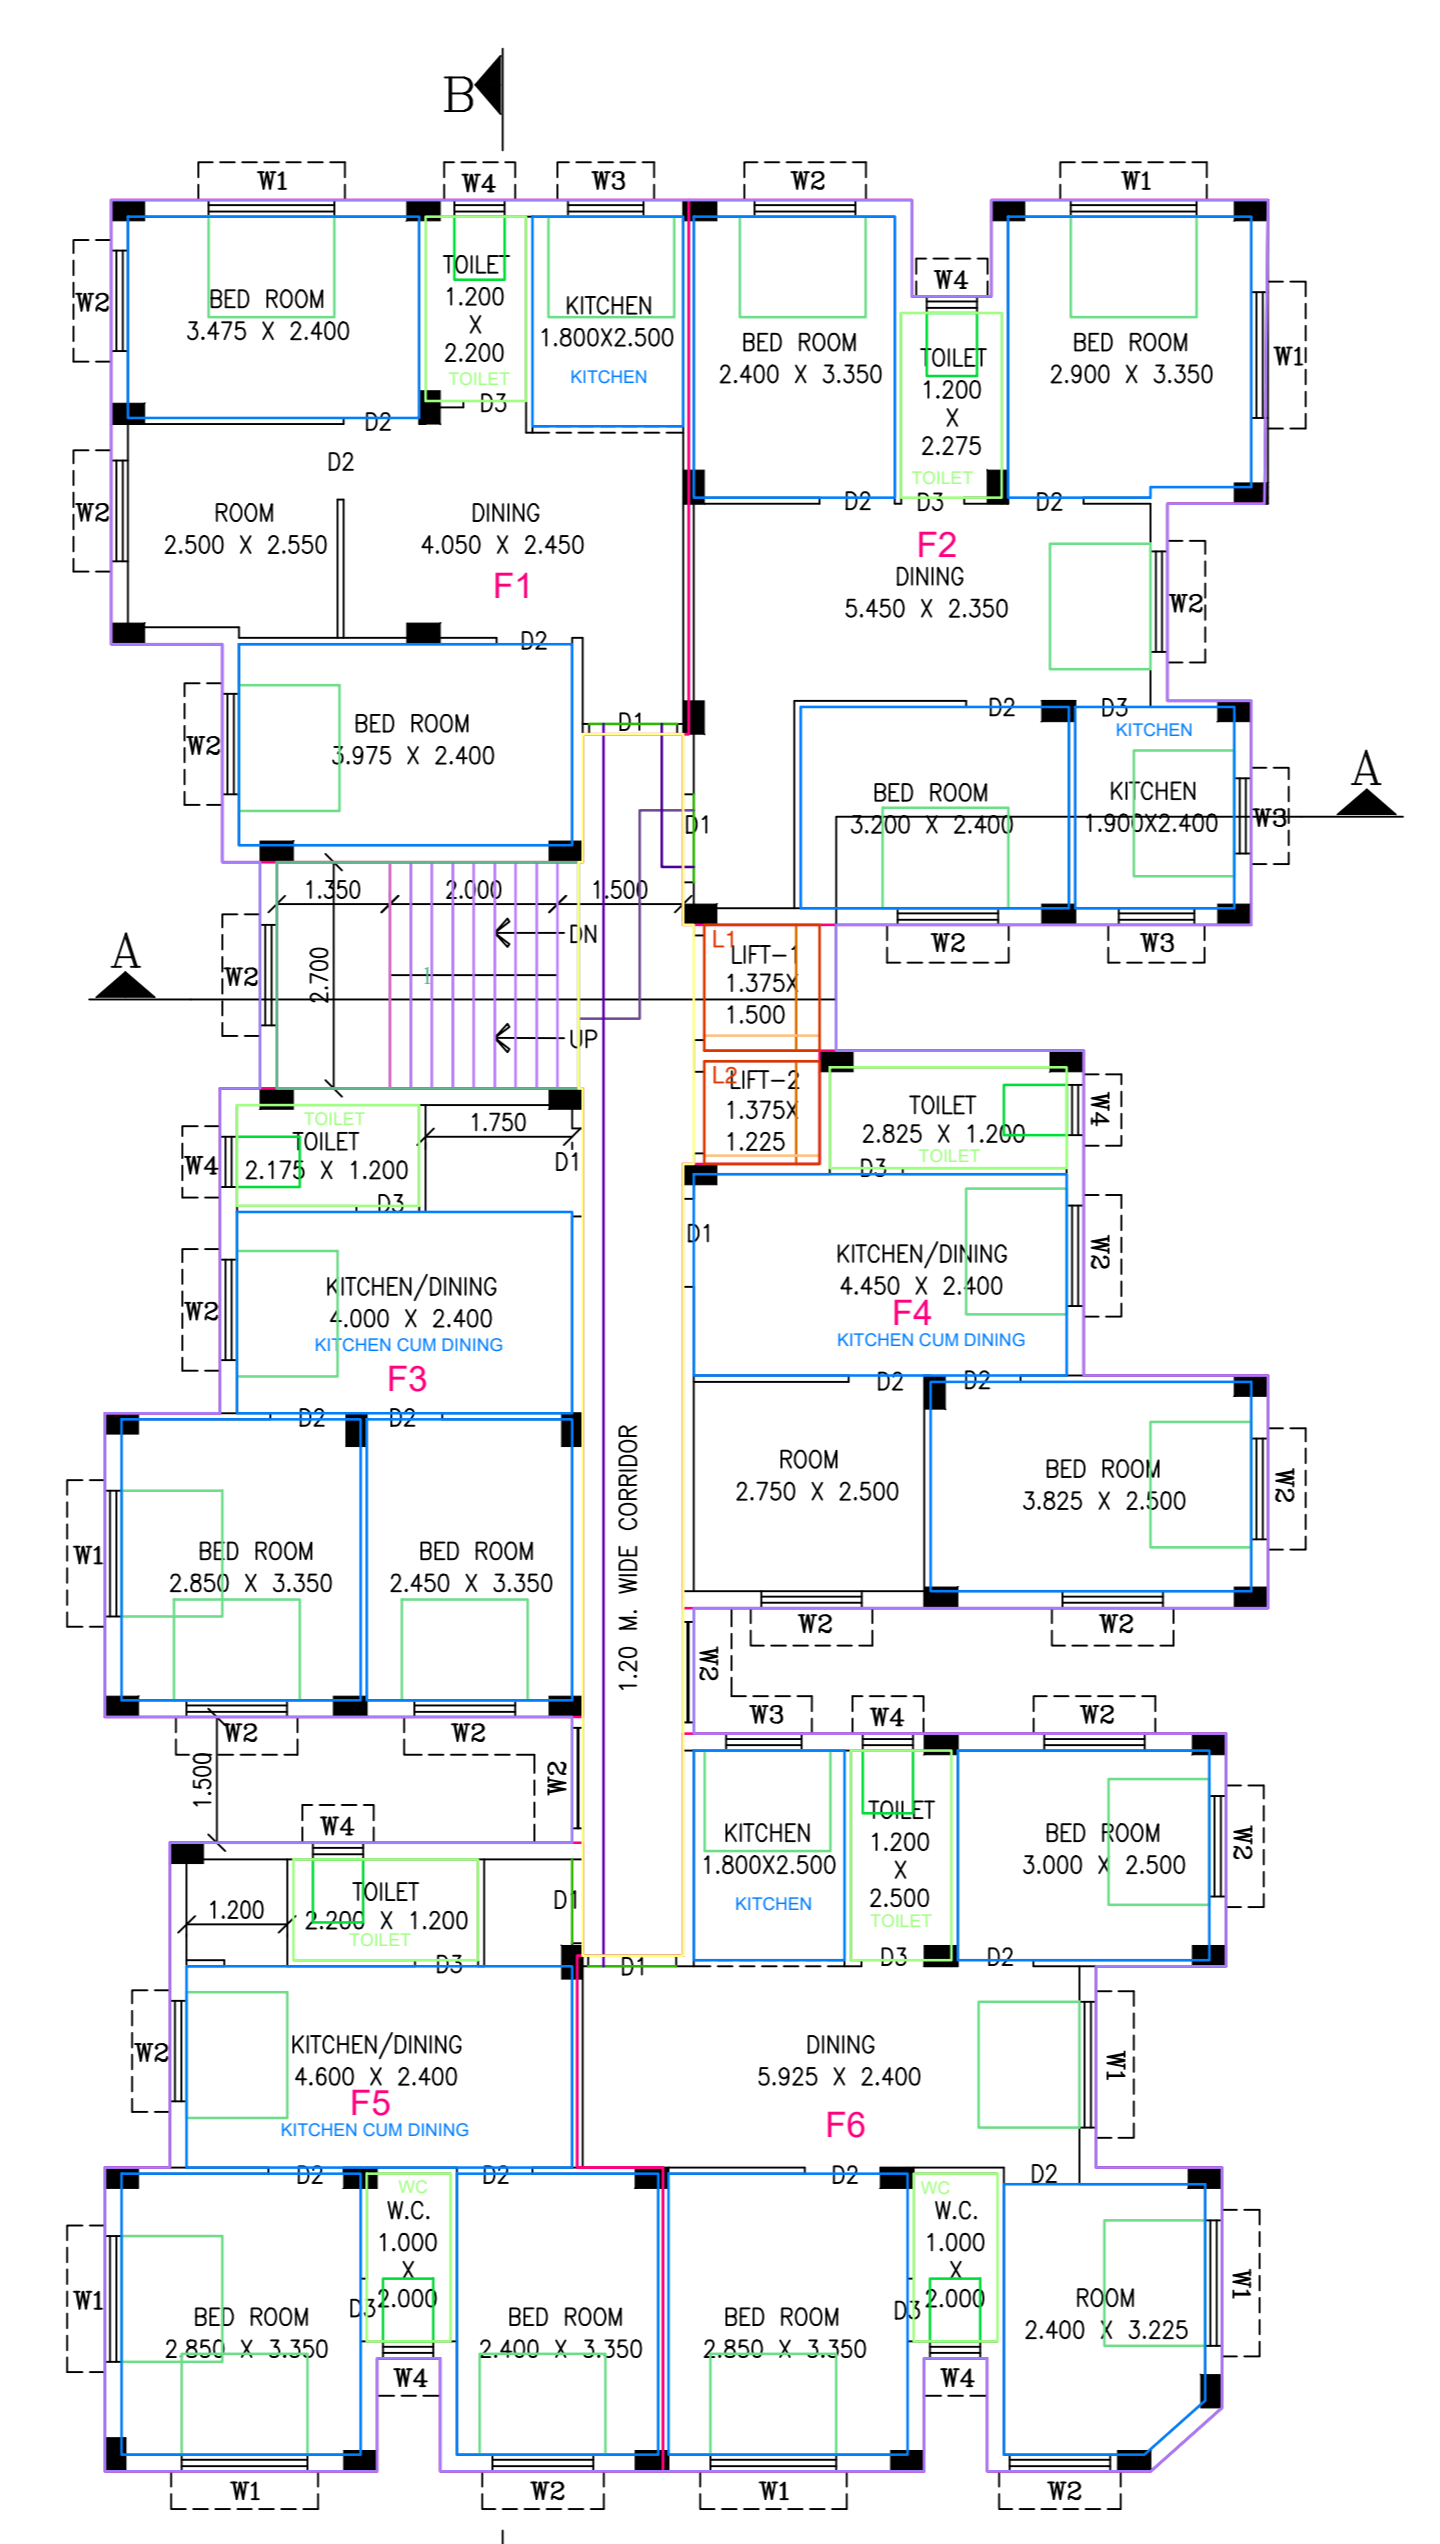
B

W1 W4 W3 W2 W1

W2
BED ROOM
3.475 X 2.400

TOILET
1.200
X
2.200
TOILET
D3

KITCHEN
1.800X2.500
KITCHEN

BED ROOM
2.400 X 3.350

W4
TOILET
1.200
X
2.275
TOILET
D3

BED ROOM
2.900 X 3.350
W1

D2
D2
W2
ROOM
2.500 X 2.550

DINING
4.050 X 2.450
F1

D2 D2

F2
DINING
5.450 X 2.350
W2

D2
W2
BED ROOM
3.975 X 2.400

D1

D2 D3
KITCHEN
BED ROOM
3.200 X 2.400
KITCHEN
1.900X2.400
W3
A

D1

1.350 2.000 1.500
DN
A
W2
2.700
UP

L1
LIFT-1
1.375X
1.500
W2 W3

L2
LIFT-2
1.375X
1.225

TOILET
TOILET
W4
2.175 X 1.200
D3
1.750
D1

TOILET
2.825 X 1.200
TOILET
D3
W4

D1
KITCHEN/DINING
4.450 X 2.400
F4
KITCHEN CUM DINING
W2

W2
KITCHEN/DINING
4.000 X 2.400
KITCHEN CUM DINING
F3

D2 D2
D2 D2

W1
BED ROOM
2.850 X 3.350

BED ROOM
2.450 X 3.350

1.20 M. WIDE CORRIDOR

ROOM
2.750 X 2.500

BED ROOM
3.825 X 2.500
W2

W2 W2

W2 W2
W2
W3 W4 W2

1.500
W2
W4

KITCHEN
1.800X2.500
KITCHEN

TOILET
1.200
X
2.500
TOILET
D3 D2

BED ROOM
3.000 X 2.500
W2

1.200
TOILET
2.200 X 1.200
TOILET
D3
D1
D1

W2
KITCHEN/DINING
4.600 X 2.400
F5
KITCHEN CUM DINING

DINING
5.925 X 2.400
F6
W1

D2 D2 D2 D2

W1
BED ROOM
2.850 X 3.350

WC
W.C.
1.000
X
2.000
D3
W4

BED ROOM
2.400 X 3.350

BED ROOM
2.850 X 3.350

WC
W.C.
1.000
X
2.000
D3
W4

ROOM
2.400 X 3.225
W1

W1 W2 W1 W2